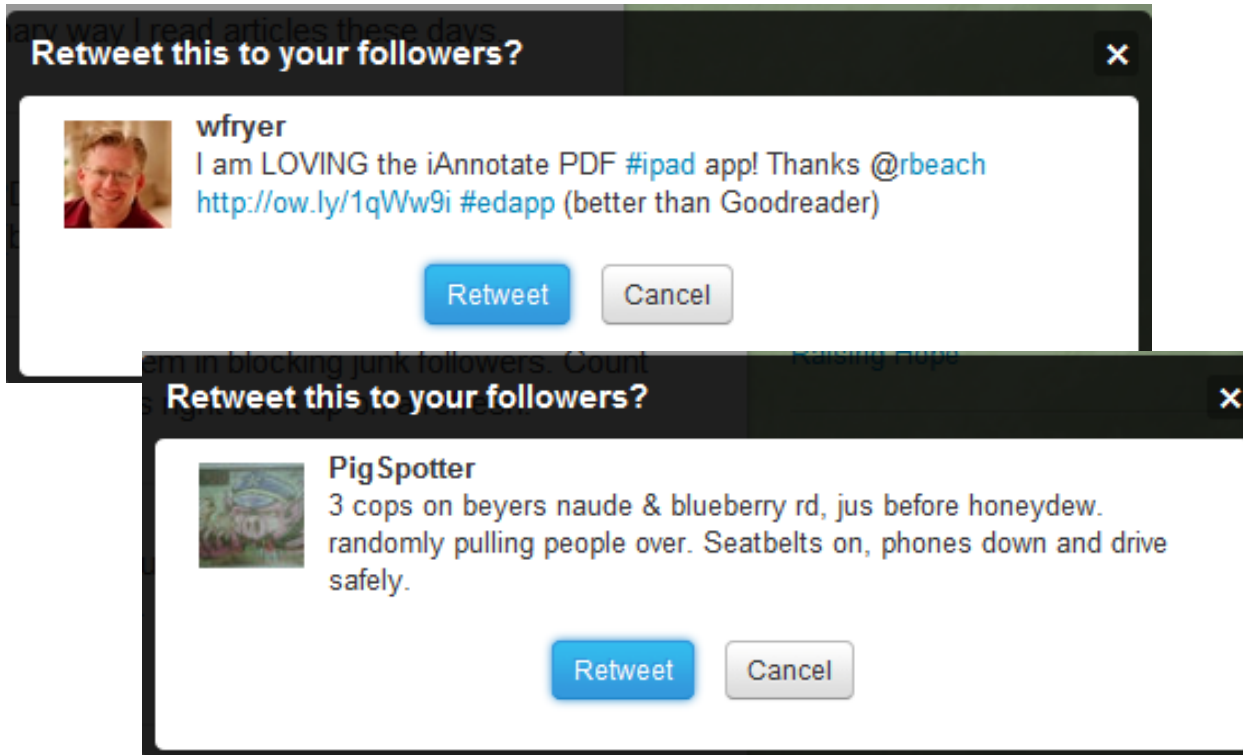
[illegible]ary way I read articles these days.

Retweet this to your followers?

×

wfryer
I am LOVING the iAnnotate PDF #ipad app! Thanks @rbeach http://ow.ly/1qWw9i #edapp (better than Goodreader)

Retweet

Cancel

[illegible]em in blocking junk followers. Count

Raising Hope

Retweet this to your followers?

×

PigSpotter
3 cops on beyers naude & blueberry rd, jus before honeydew. randomly pulling people over. Seatbelts on, phones down and drive safely.

Retweet

Cancel